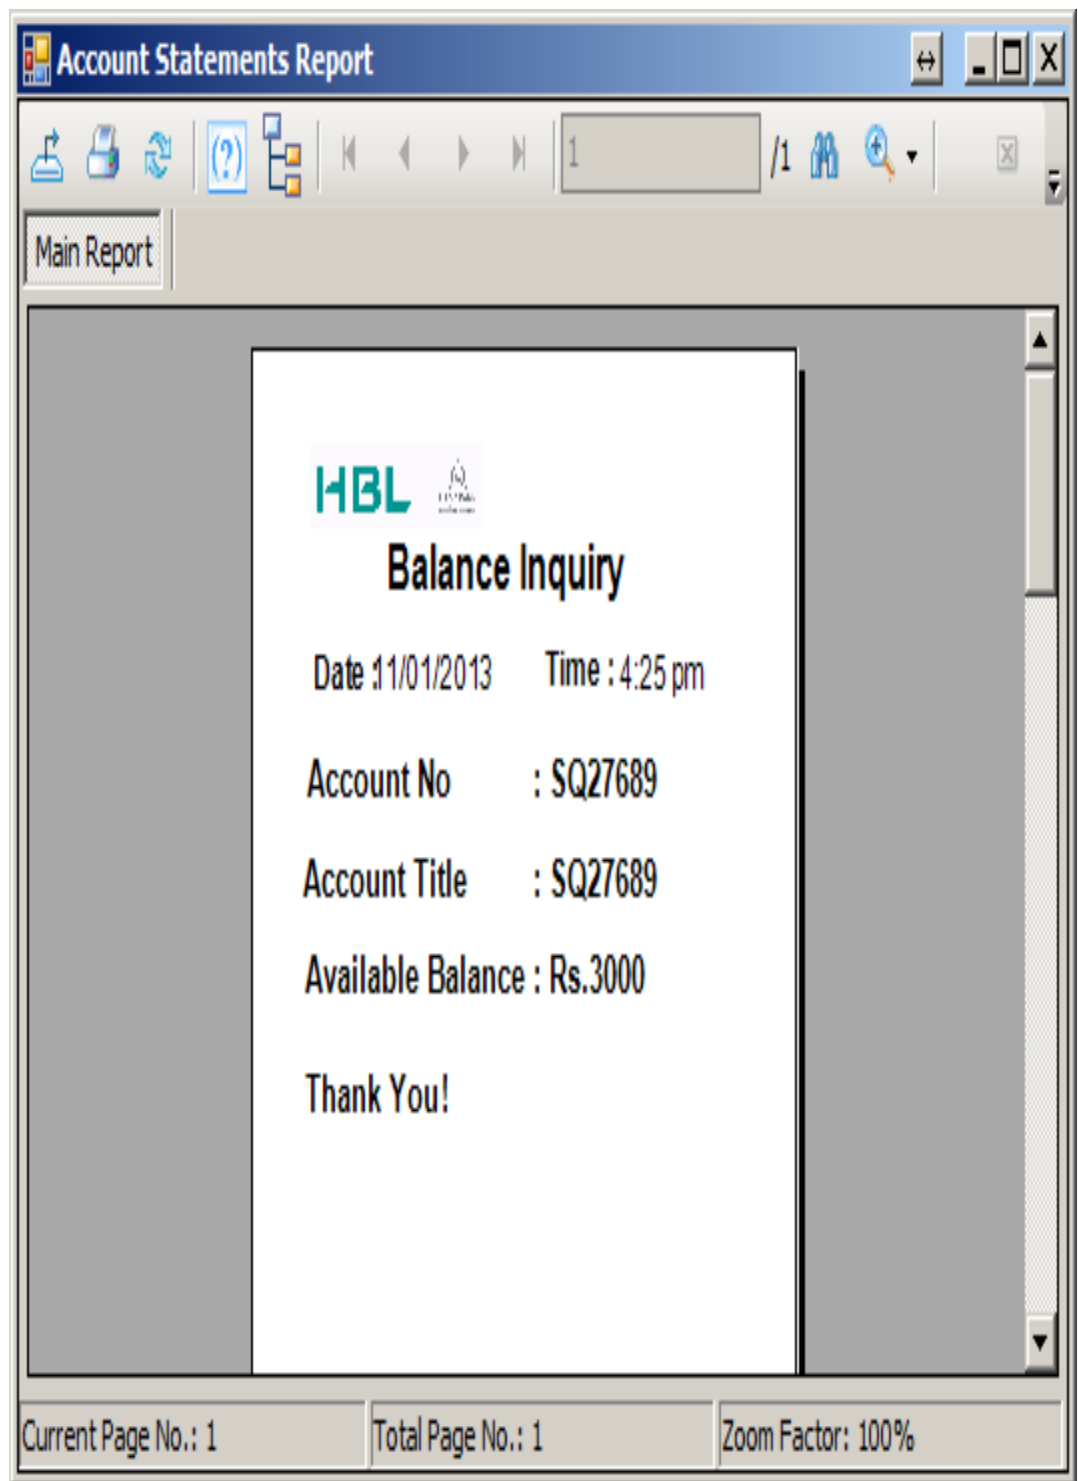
Account Statements Report

1 /1

Main Report

HBL

Balance Inquiry

Date :11/01/2013 Time : 4:25 pm

Account No : SQ27689

Account Title : SQ27689

Available Balance : Rs.3000

Thank You!

Current Page No.: 1 | Total Page No.: 1 | Zoom Factor: 100%